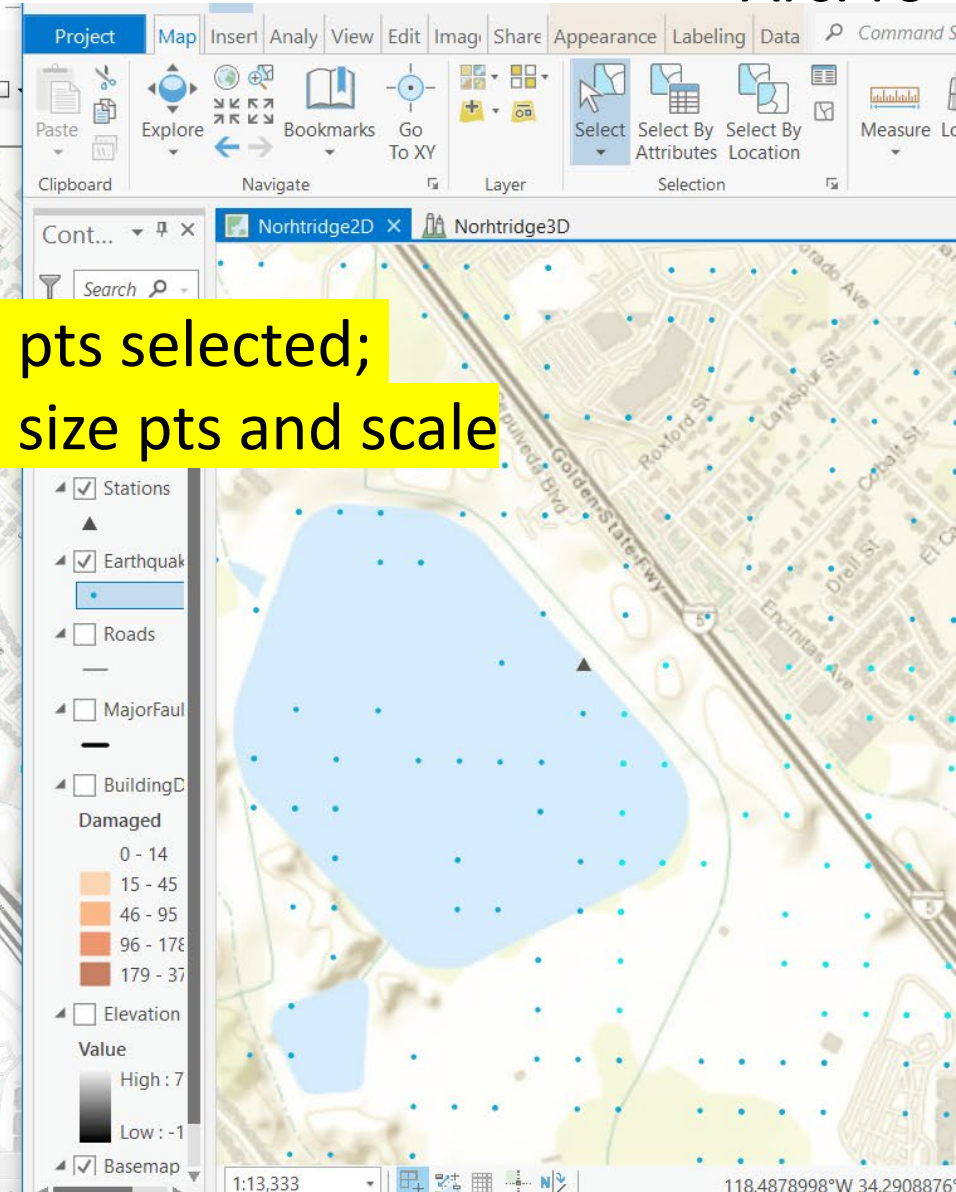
Project Map Insert Analy View Edit Imag Share Appearance Labeling Data Command S

Paste Clipboard

Explore Bookmarks Go To XY Navigate

Layer

Select Select By Attributes Select By Location Selection

Measure

Cont...

Search

Norhtridge2D Norhtridge3D

pts selected;
size pts and scale

Stations

Earthquak

Roads

MajorFaul

BuildingD

Damaged
0 - 14
15 - 45
46 - 95
96 - 178
179 - 37

Elevation

Value
High : 7
Low : -1

Basemap

1:13,333

118.4878998°W 34.2908876°

Sepulveda Blvd

Golden State Fwy

Roxford St

Larkspur St

Cobalt St

Drell St

Encinitas Ave

El C

Dorado Ave

5

5